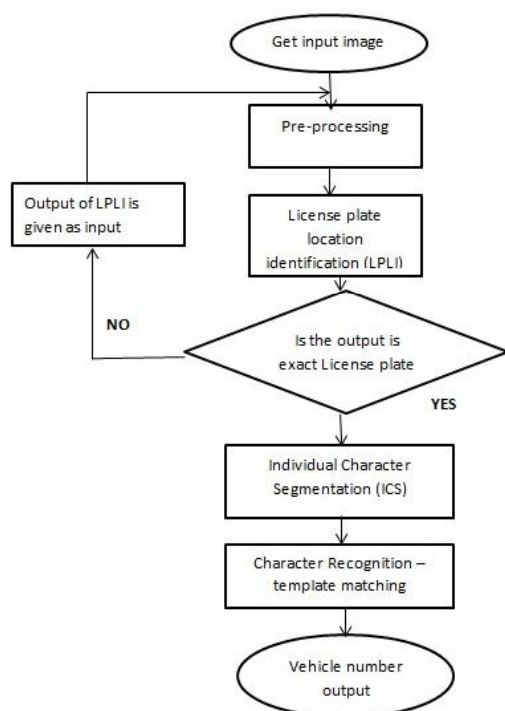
Get input image

Pre-processing

Output of LPLI is given as input

License plate location identification (LPLI)

NO

Is the output is exact License plate

YES

Individual Character Segmentation (ICS)

Character Recognition – template matching

Vehicle number output